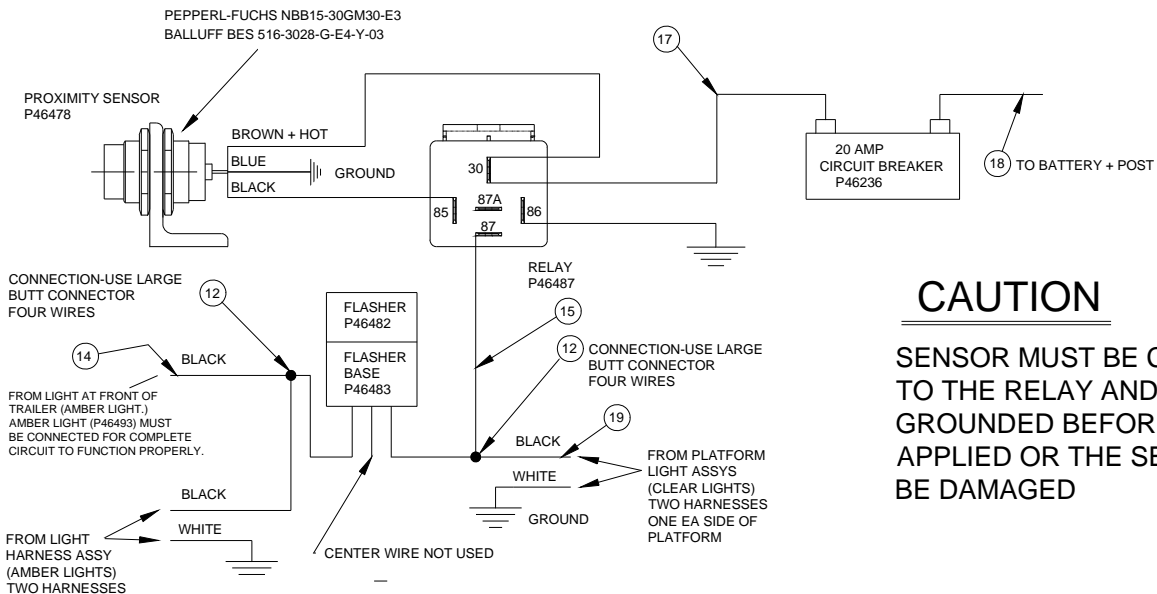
PEPPERL-FUCHS NBB15-30GM30-E3
BALLUFF BES 516-3028-G-E4-Y-03

PROXIMITY SENSOR
P46478

BROWN + HOT
BLUE
BLACK
GROUND

30
87A
85
86
87

RELAY
P46487

17

20 AMP
CIRCUIT BREAKER
P46236

18 TO BATTERY + POST

CONNECTION-USE LARGE
BUTT CONNECTOR
FOUR WIRES

12

FLASHER
P46482

FLASHER
BASE
P46483

15

12 CONNECTION-USE LARGE
BUTT CONNECTOR
FOUR WIRES

14

BLACK

FROM LIGHT AT FRONT OF
TRAILER (AMBER LIGHT.)
AMBER LIGHT (P46493) MUST
BE CONNECTED FOR COMPLETE
CIRCUIT TO FUNCTION PROPERLY.

19

BLACK
WHITE
GROUND

FROM PLATFORM
LIGHT ASSYS
(CLEAR LIGHTS)
TWO HARNESSES
ONE EA SIDE OF
PLATFORM

BLACK
WHITE

FROM LIGHT
HARNESS ASSY
(AMBER LIGHTS)
TWO HARNESSES

CENTER WIRE NOT USED

CAUTION

SENSOR MUST BE C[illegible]
TO THE RELAY AND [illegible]
GROUNDED BEFOR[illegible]
APPLIED OR THE SE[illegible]
BE DAMAGED